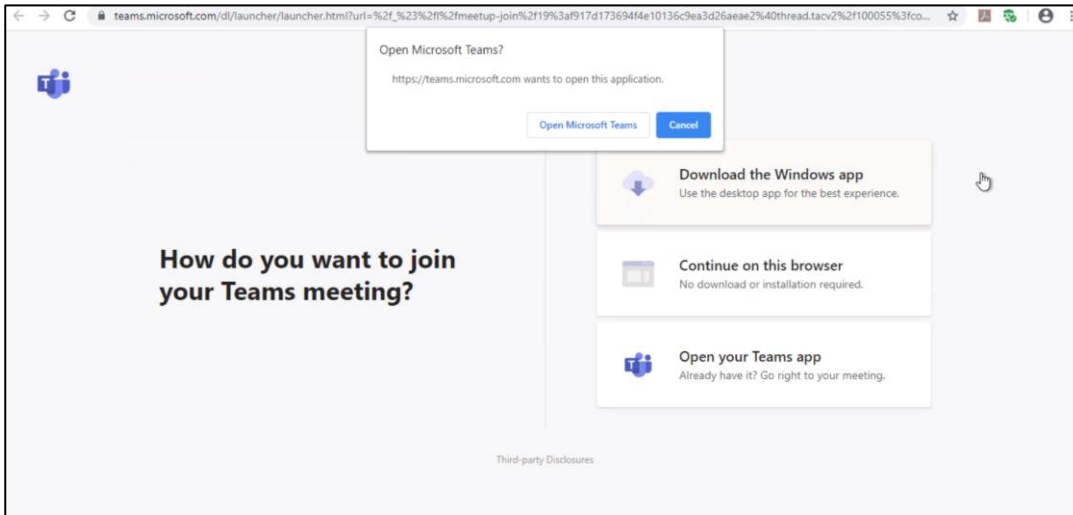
teams.microsoft.com/dl/launcher/launcher.html?url=%2f_%23%2fl%2fmeetup-join%2f19%3af917d173694f4e10136c9ea3d26aeae2%40thread.tacv2%2f100055%3fco...

Open Microsoft Teams?

https://teams.microsoft.com wants to open this application.

Open Microsoft Teams

Cancel

How do you want to join your Teams meeting?

Download the Windows app
Use the desktop app for the best experience.

Continue on this browser
No download or installation required.

Open your Teams app
Already have it? Go right to your meeting.

Third-party Disclosures